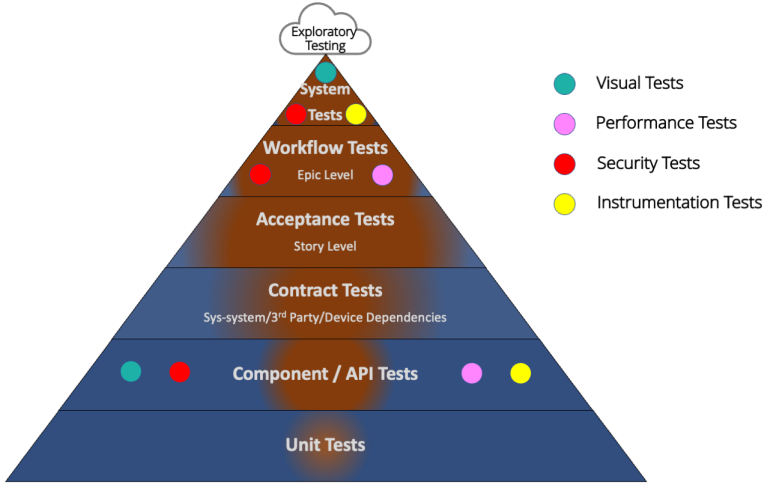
Exploratory Testing

System Tests

Workflow Tests
Epic Level

Acceptance Tests
Story Level

Contract Tests
Sys-system/3$^{rd}$ Party/Device Dependencies

Component / API Tests

Unit Tests

Visual Tests
Performance Tests
Security Tests
Instrumentation Tests